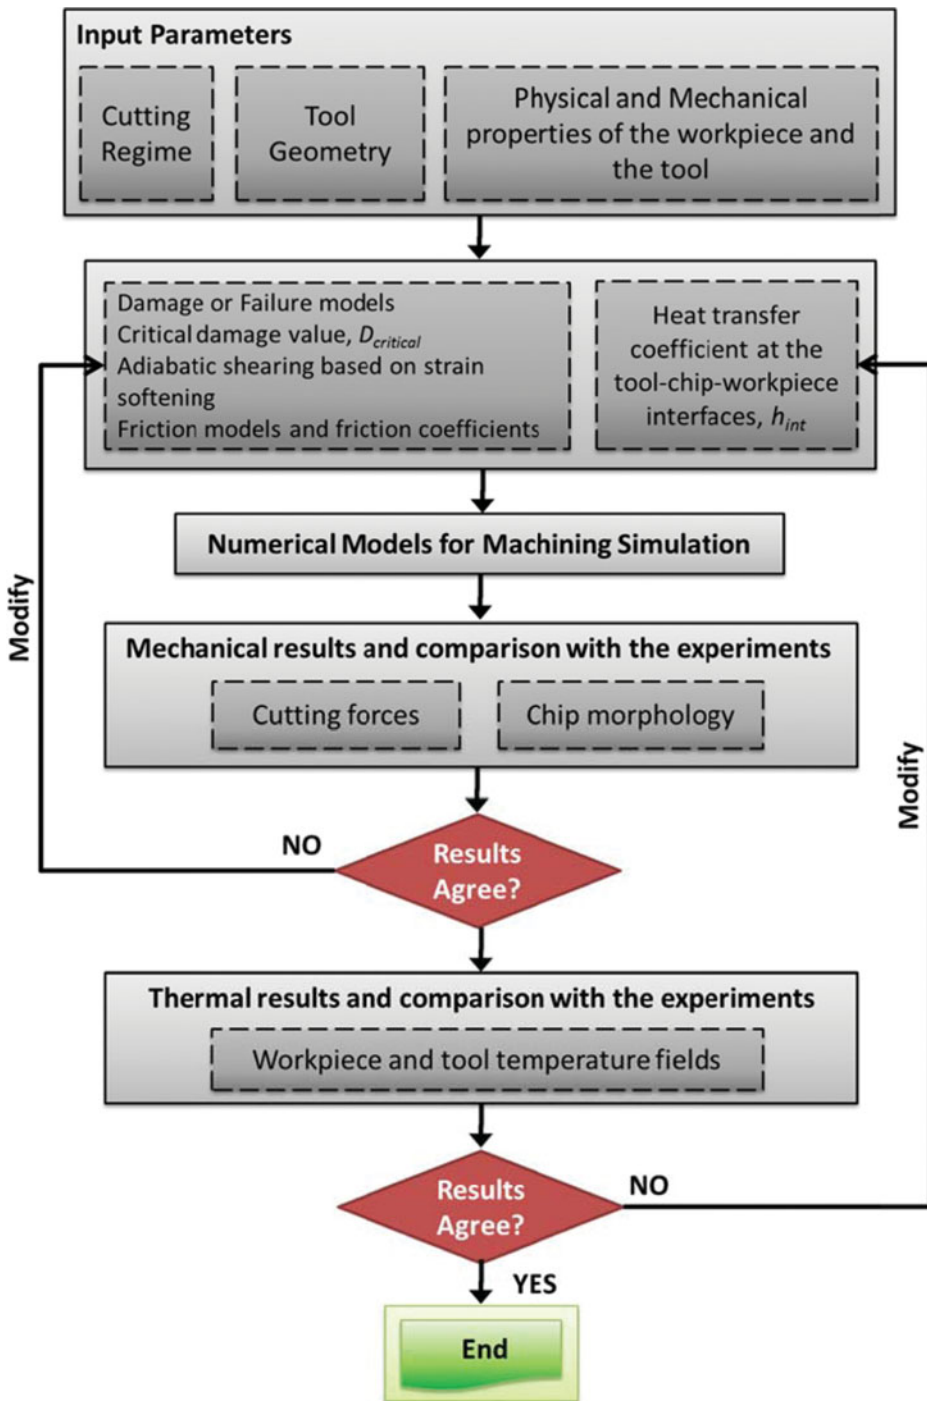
Input Parameters

Cutting Regime

Tool Geometry

Physical and Mechanical properties of the workpiece and the tool

Damage or Failure models
Critical damage value, $D_{critical}$
Adiabatic shearing based on strain softening
Friction models and friction coefficients

Heat transfer coefficient at the tool-chip-workpiece interfaces, $h_{int}$

Modify

Modify

Numerical Models for Machining Simulation

Mechanical results and comparison with the experiments

Cutting forces

Chip morphology

NO

Results Agree?

Thermal results and comparison with the experiments

Workpiece and tool temperature fields

Results Agree?

NO

YES

End